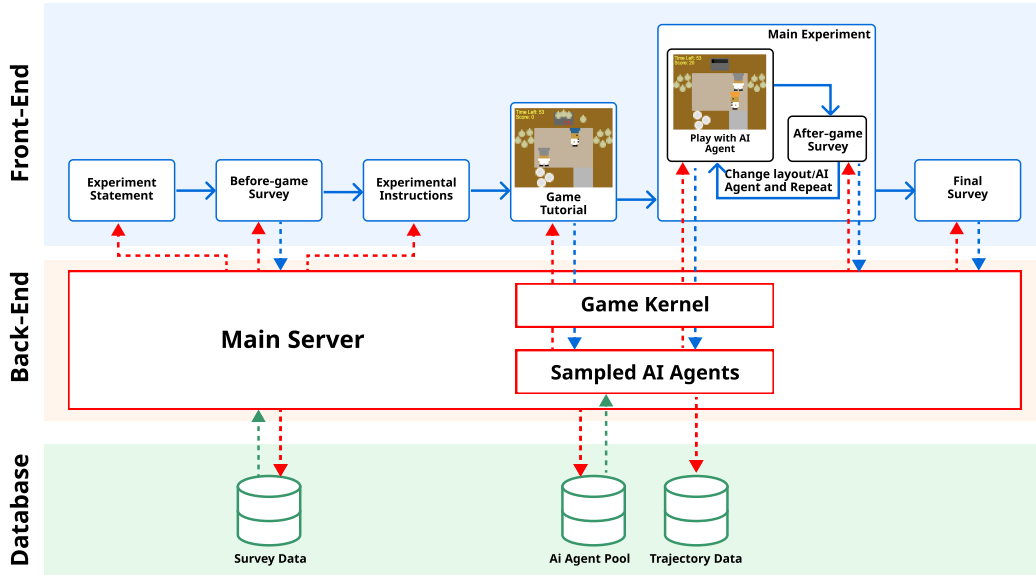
Front-End

Experiment Statement

Before-game Survey

Experimental Instructions

Time Left: 53
Score: 0

Game Tutorial

Main Experiment

Time Left: 53
Score: 20

Play with AI Agent

After-game Survey

Change layout/AI Agent and Repeat

Final Survey

Back-End

Main Server

Game Kernel

Sampled AI Agents

Database

Survey Data

Ai Agent Pool

Trajectory Data